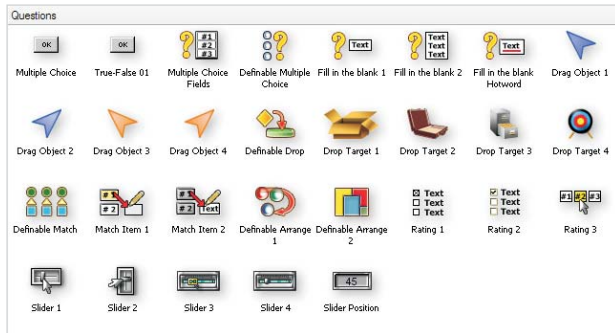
Questions

OK
Multiple Choice

OK
True-False 01

#1 #2 #3
Multiple Choice Fields

Definable Multiple Choice

Text
Fill in the blank 1

Text Text Text
Fill in the blank 2

Text
Fill in the blank Hotword

Drag Object 1

Drag Object 2

Drag Object 3

Drag Object 4

Definable Drop

Drop Target 1

Drop Target 2

Drop Target 3

Drop Target 4

Definable Match

#1 #2
Match Item 1

#1 #2 Text
Match Item 2

Definable Arrange 1

Definable Arrange 2

Text Text Text
Rating 1

Text Text Text
Rating 2

#1 #2 #3
Rating 3

Slider 1

Slider 2

Slider 3

Slider 4

45
Slider Position